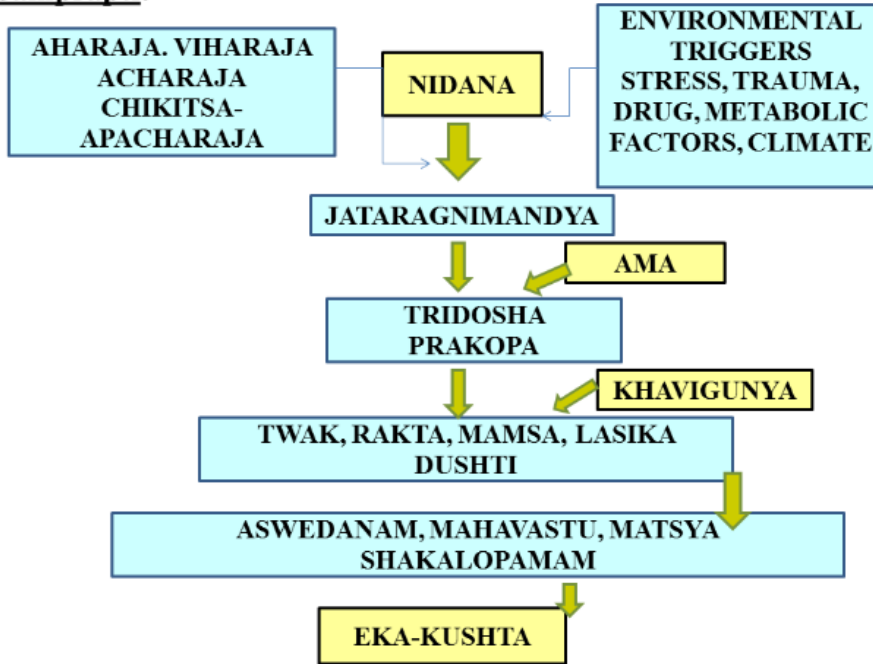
AHARAJA. VIHARAJA ACHARAJA CHIKITSA-APACHARAJA

NIDANA

ENVIRONMENTAL TRIGGERS STRESS, TRAUMA, DRUG, METABOLIC FACTORS, CLIMATE

JATARAGNIMANDYA

AMA

TRIDOSHA PRAKOPA

KHAVIGUNYA

TWAK, RAKTA, MAMSA, LASIKA DUSHTI

ASWEDANAM, MAHAVASTU, MATSYA SHAKALOPAMAM

EKA-KUSHTA